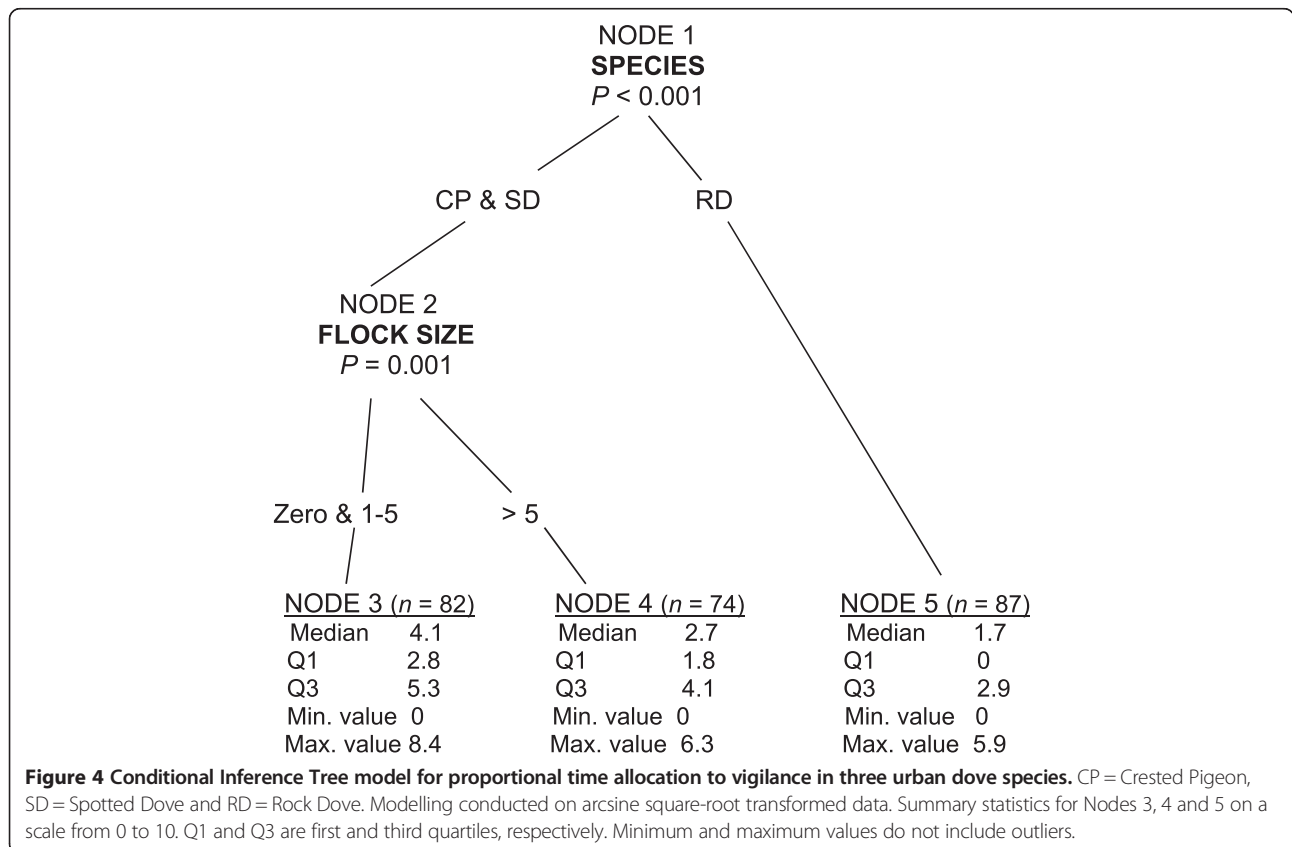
NODE 1
**SPECIES**
$P < 0.001$

CP & SD

RD

NODE 2
**FLOCK SIZE**
$P = 0.001$

Zero & 1-5

> 5

NODE 3 ($n$ = 82)
Median 4.1
Q1 2.8
Q3 5.3
Min. value 0
Max. value 8.4

NODE 4 ($n$ = 74)
Median 2.7
Q1 1.8
Q3 4.1
Min. value 0
Max. value 6.3

NODE 5 ($n$ = 87)
Median 1.7
Q1 0
Q3 2.9
Min. value 0
Max. value 5.9

**Figure 4 Conditional Inference Tree model for proportional time allocation to vigilance in three urban dove species.** CP = Crested Pigeon, SD = Spotted Dove and RD = Rock Dove. Modelling conducted on arcsine square-root transformed data. Summary statistics for Nodes 3, 4 and 5 on a scale from 0 to 10. Q1 and Q3 are first and third quartiles, respectively. Minimum and maximum values do not include outliers.